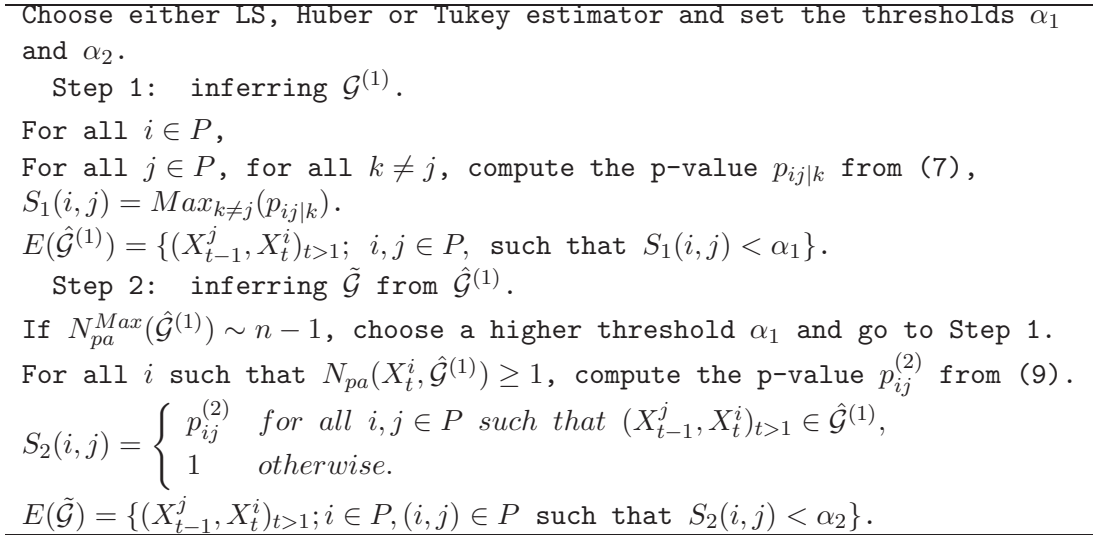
Choose either LS, Huber or Tukey estimator and set the thresholds $\alpha_1$ and $\alpha_2$.

Step 1: inferring $\mathcal{G}^{(1)}$.

For all $i \in P$,

For all $j \in P$, for all $k \neq j$, compute the p-value $p_{ij|k}$ from (7),

$S_1(i,j) = Max_{k\neq j}(p_{ij|k})$.

$E(\hat{\mathcal{G}}^{(1)}) = \{(X_{t-1}^j, X_t^i)_{t>1};\ i,j \in P,$ such that $S_1(i,j) < \alpha_1\}$.

Step 2: inferring $\tilde{\mathcal{G}}$ from $\hat{\mathcal{G}}^{(1)}$.

If $N_{pa}^{Max}(\hat{\mathcal{G}}^{(1)}) \sim n-1$, choose a higher threshold $\alpha_1$ and go to Step 1.

For all $i$ such that $N_{pa}(X_t^i, \hat{\mathcal{G}}^{(1)}) \geq 1$, compute the p-value $p_{ij}^{(2)}$ from (9).

$S_2(i,j) = \begin{cases} p_{ij}^{(2)} & for\ all\ i,j \in P\ such\ that\ (X_{t-1}^j, X_t^i)_{t>1} \in \hat{\mathcal{G}}^{(1)}, \\ 1 & otherwise. \end{cases}$

$E(\tilde{\mathcal{G}}) = \{(X_{t-1}^j, X_t^i)_{t>1}; i \in P, (i,j) \in P$ such that $S_2(i,j) < \alpha_2\}$.